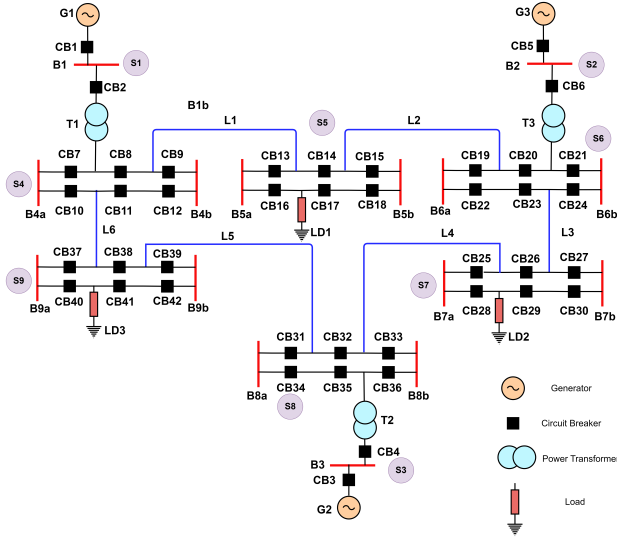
G1
CB1
B1
S1
CB2
T1
B1b
L1
S5
L2
G3
CB5
B2
S2
CB6
T3
S6
S4
CB7
CB8
CB9
B4a
CB10
CB11
CB12
B4b
L6
CB13
CB14
CB15
B5a
CB16
CB17
CB18
B5b
LD1
CB19
CB20
CB21
B6a
CB22
CB23
CB24
B6b
L3
L5
L4
S9
CB37
CB38
CB39
B9a
CB40
CB41
CB42
B9b
LD3
S7
CB25
CB26
CB27
B7a
CB28
CB29
CB30
B7b
LD2
CB31
CB32
CB33
B8a
CB34
CB35
CB36
B8b
S8
T2
CB4
B3
S3
CB3
G2
Generator
Circuit Breaker
Power Transformer
Load